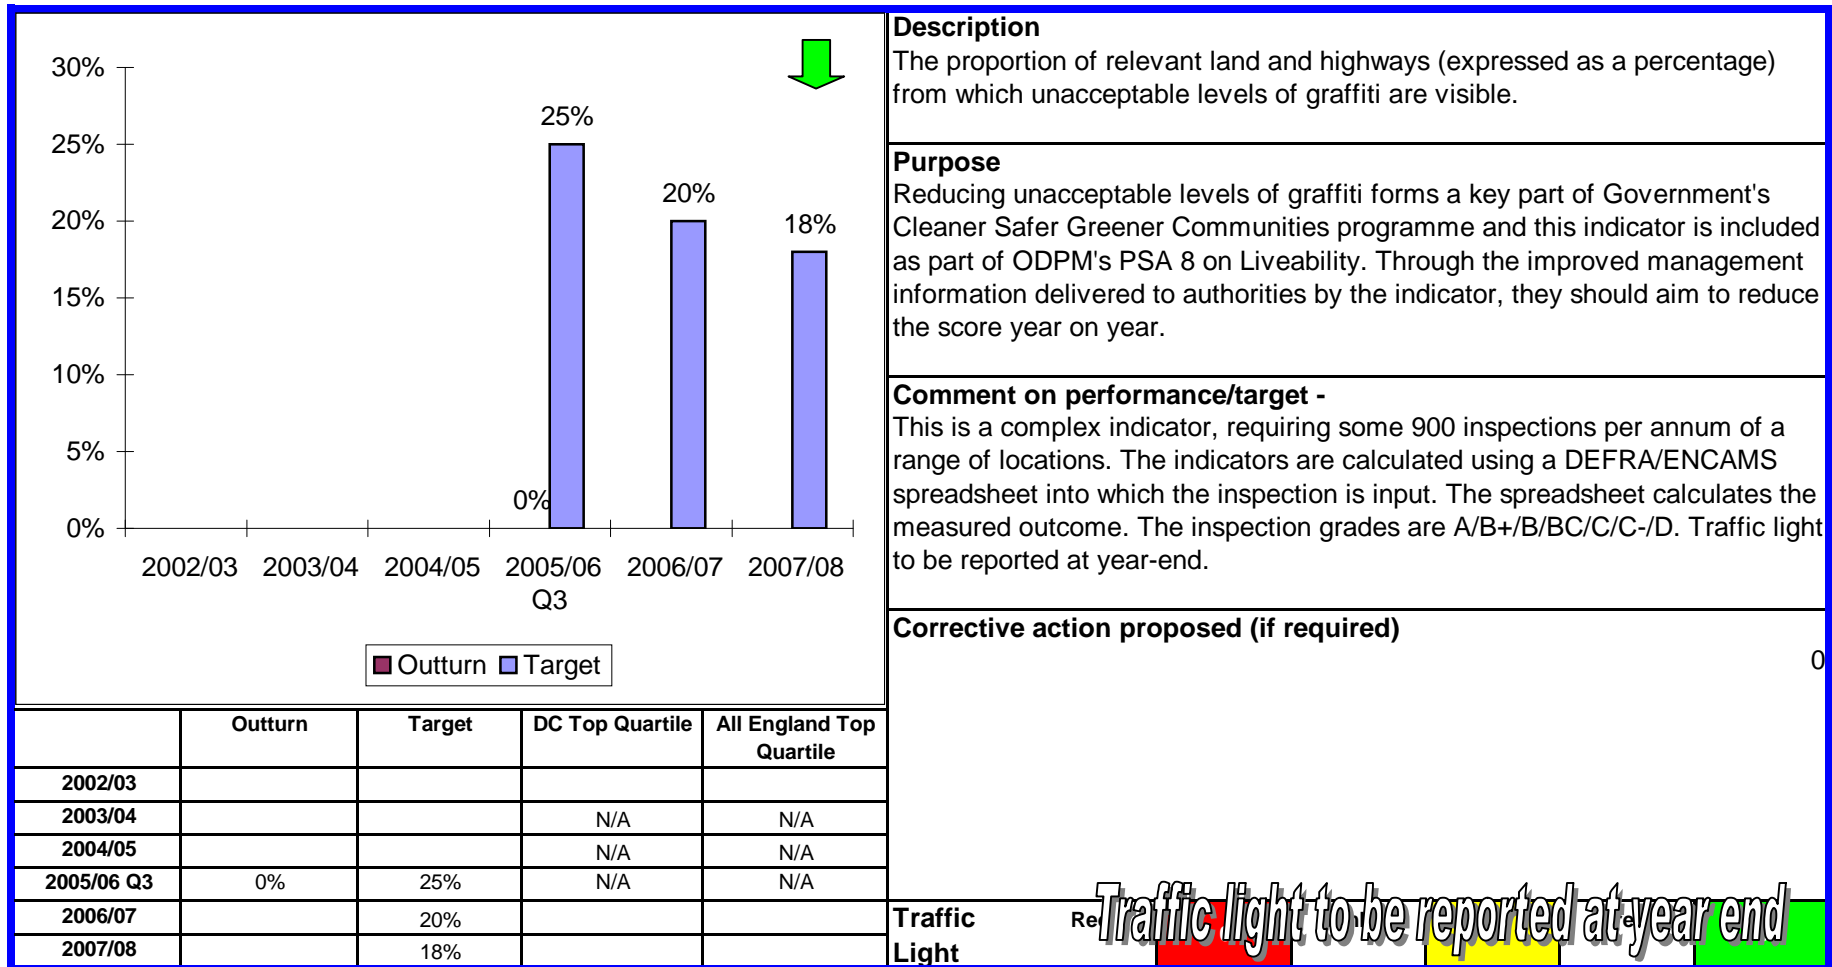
30%
25%
20%
15%
10%
5%
0%

25%
20%
18%
0%

2002/03 2003/04 2004/05 2005/06 Q3 2006/07 2007/08

Outturn Target

| | Outturn | Target | DC Top Quartile | All England Top Quartile |
|---|---|---|---|---|
| 2002/03 | | | | |
| 2003/04 | | | N/A | N/A |
| 2004/05 | | | N/A | N/A |
| 2005/06 Q3 | 0% | 25% | N/A | N/A |
| 2006/07 | | 20% | | |
| 2007/08 | | 18% | | |

Description
The proportion of relevant land and highways (expressed as a percentage) from which unacceptable levels of graffiti are visible.

Purpose
Reducing unacceptable levels of graffiti forms a key part of Government's Cleaner Safer Greener Communities programme and this indicator is included as part of ODPM's PSA 8 on Liveability. Through the improved management information delivered to authorities by the indicator, they should aim to reduce the score year on year.

Comment on performance/target -
This is a complex indicator, requiring some 900 inspections per annum of a range of locations. The indicators are calculated using a DEFRA/ENCAMS spreadsheet into which the inspection is input. The spreadsheet calculates the measured outcome. The inspection grades are A/B+/B/BC/C/C-/D. Traffic light to be reported at year-end.

Corrective action proposed (if required)
0

Traffic Light
Re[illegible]
Traffic light to be reported at year end